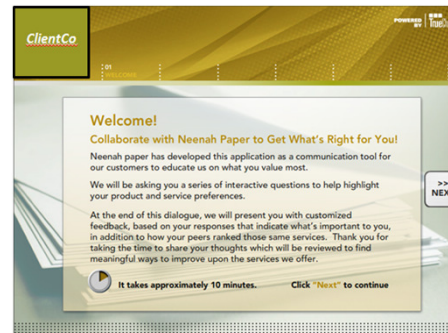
ClientCo

POWERED BY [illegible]

01
WELCOME

Welcome!

Collaborate with Neenah Paper to Get What's Right for You!

Neenah paper has developed this application as a communication tool for our customers to educate us on what you value most.

We will be asking you a series of interactive questions to help highlight your product and service preferences.

At the end of this dialogue, we will present you with customized feedback, based on your responses that indicate what's important to you, in addition to how your peers ranked those same services. Thank you for taking the time to share your thoughts which will be reviewed to find meaningful ways to improve upon the services we offer.

It takes approximately 10 minutes.

Click "Next" to continue

>>
NEX